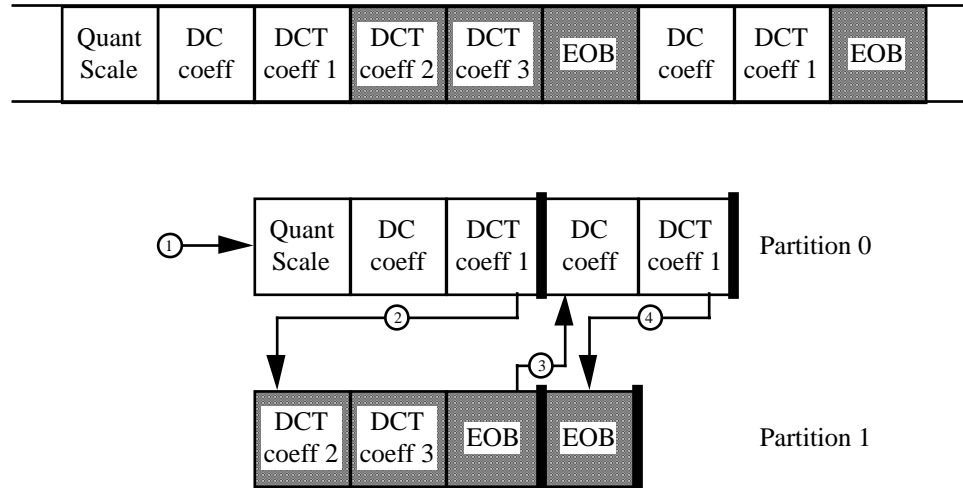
Quant Scale | DC coeff | DCT coeff 1 | DCT coeff 2 | DCT coeff 3 | EOB | DC coeff | DCT coeff 1 | EOB

1

Quant Scale | DC coeff | DCT coeff 1 | DC coeff | DCT coeff 1

Partition 0

2

3

4

DCT coeff 2 | DCT coeff 3 | EOB | EOB

Partition 1